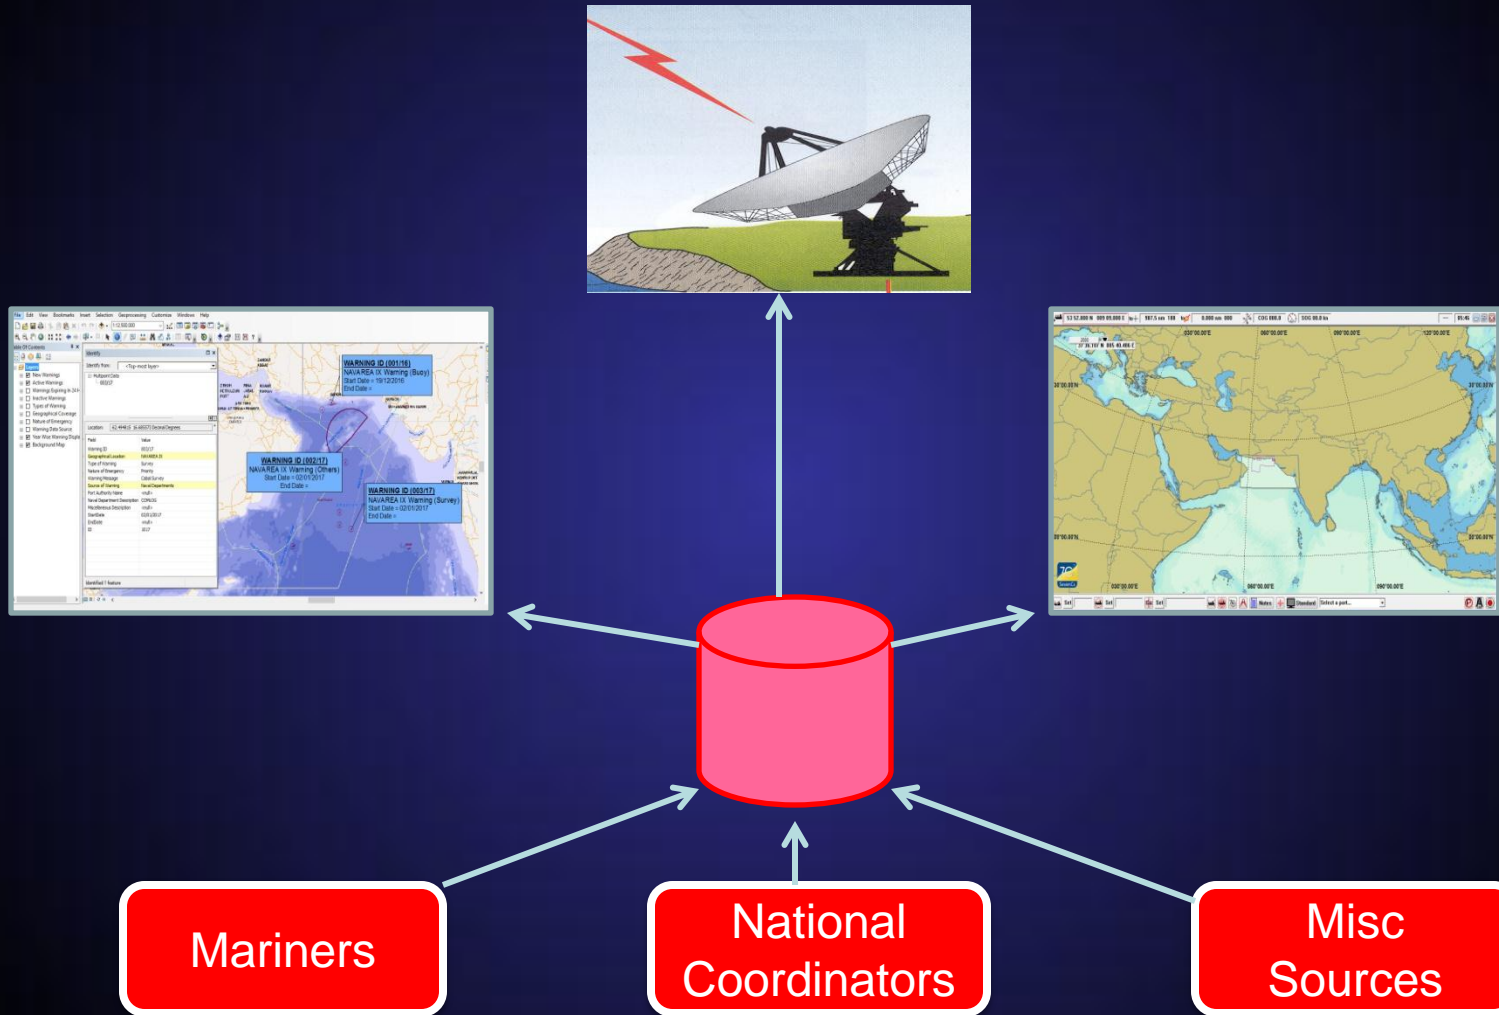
WARNING ID (001/16)
NAVAREA IX Warning (Buoy)
Start Date = 19/12/2016
End Date =

WARNING ID (002/17)
NAVAREA IX Warning (Others)
Start Date = 02/01/2017
End Date =

WARNING ID (003/17)
NAVAREA IX Warning (Survey)
Start Date = 02/01/2017
End Date =

Mariners

National Coordinators

Misc Sources